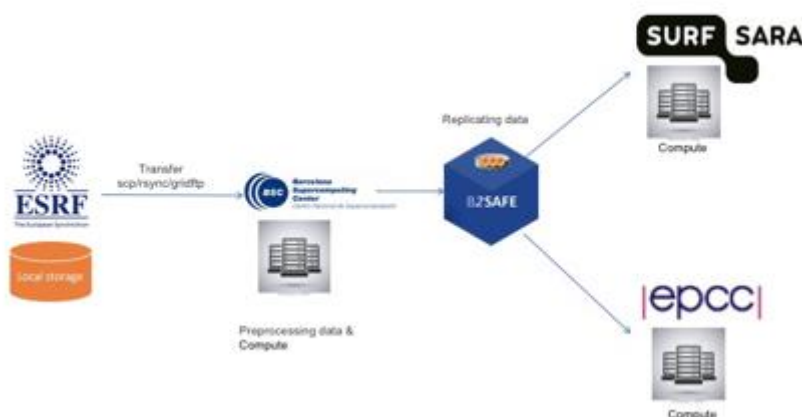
SURF SARA

Compute

Replicating data

Transfer
scp/rsync/gridftp

ESRF
The European Synchrotron

Local storage

BSC Barcelona Supercomputing Center
Centro Nacional de Supercomputación

B2SAFE

Preprocessing data &
Compute

|epcc|

Compute